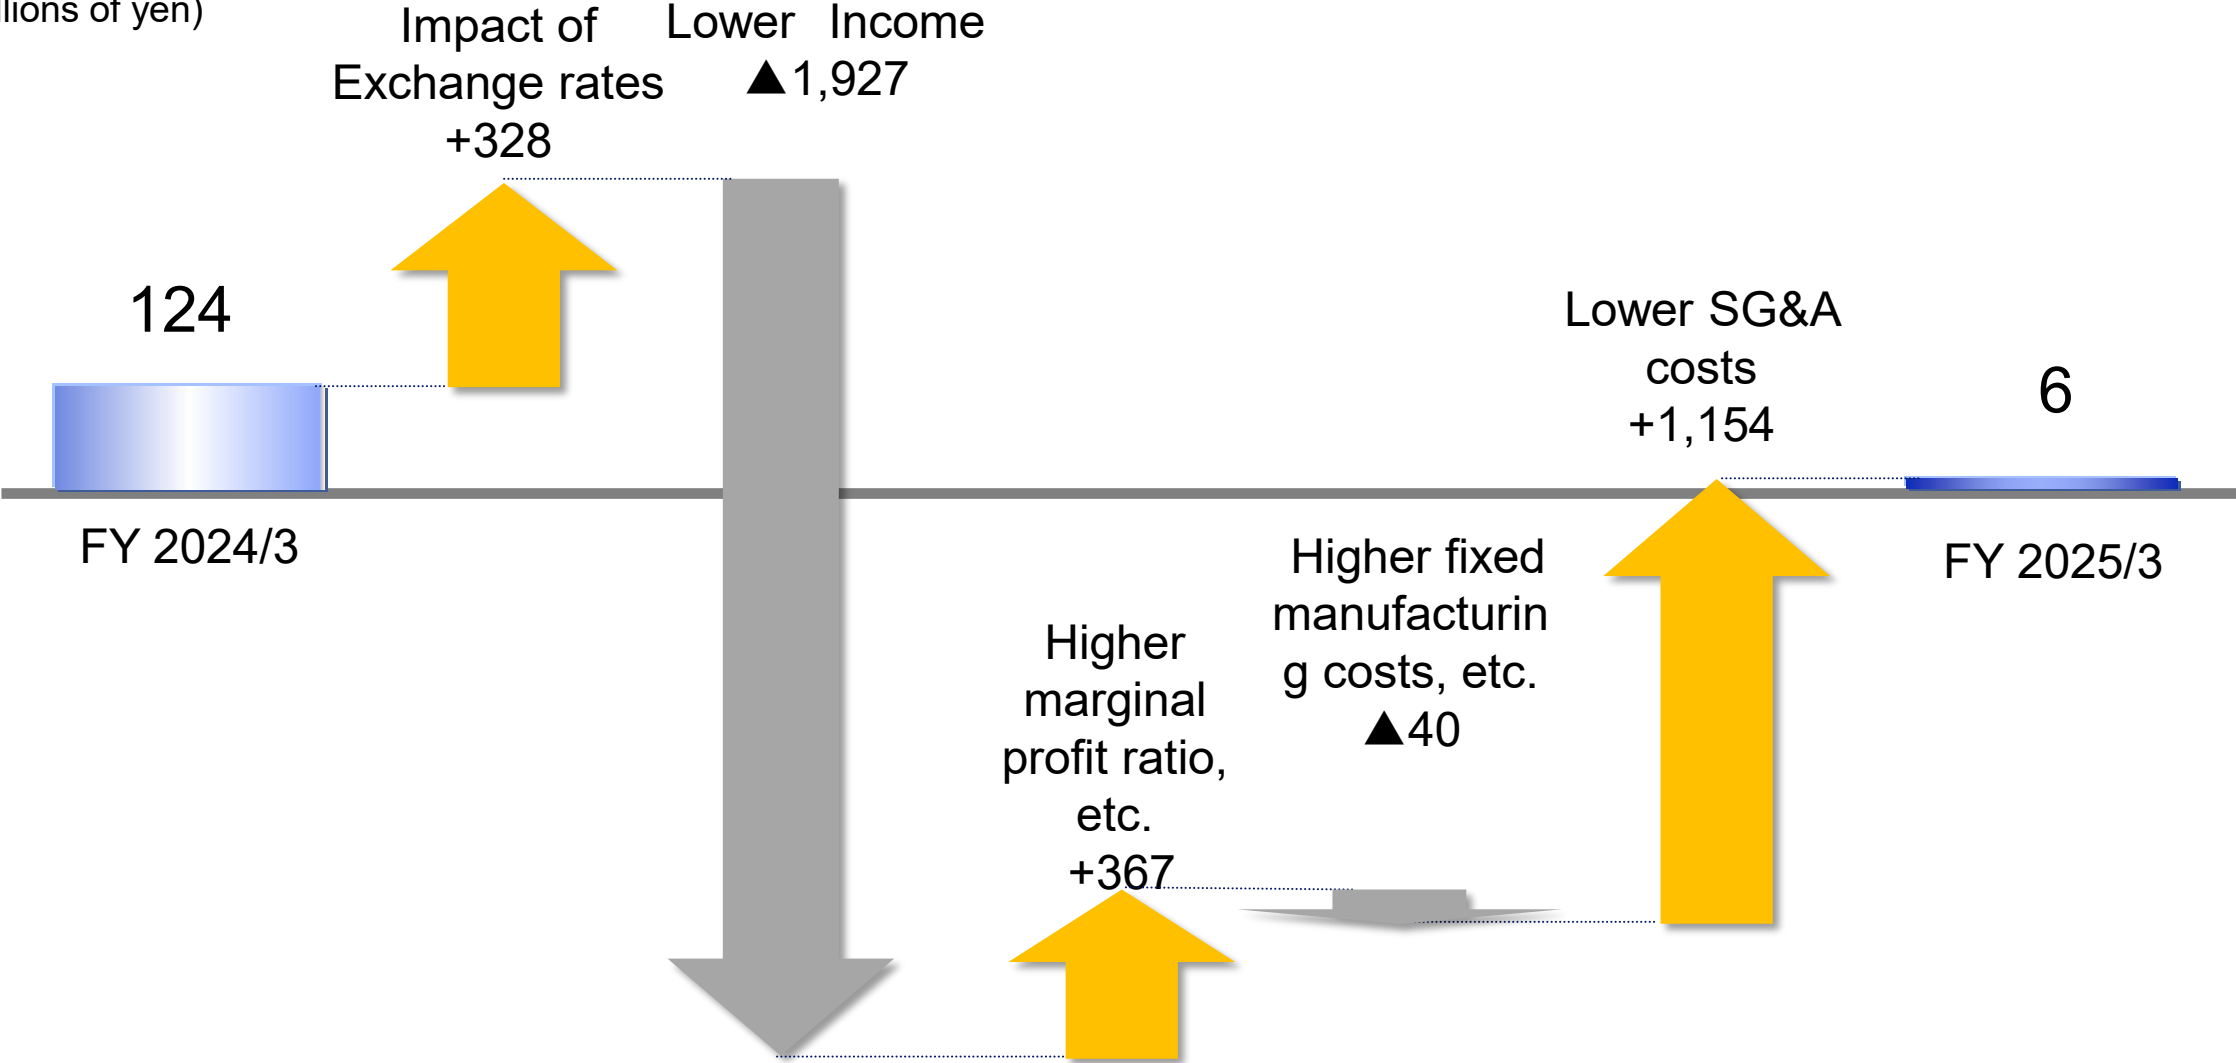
llions of yen)

Impact of Exchange rates +328

Lower Income ▲1,927

124

FY 2024/3

Lower SG&A costs +1,154

6

FY 2025/3

Higher fixed manufacturing costs, etc. ▲40

Higher marginal profit ratio, etc. +367